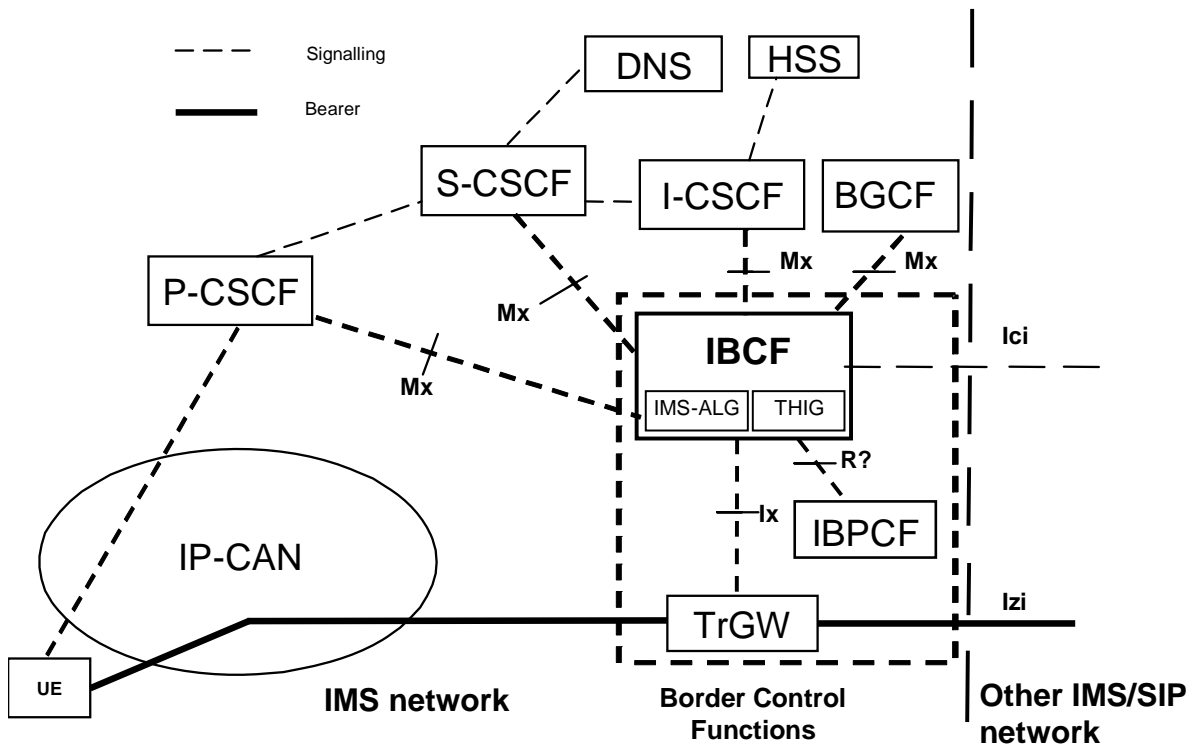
Signalling

Bearer

DNS

HSS

S-CSCF

I-CSCF

BGCF

P-CSCF

Mx

Mx

Mx

Mx

IBCF

Ici

IMS-ALG

THIG

R?

Ix

IBPCF

IP-CAN

TrGW

Izi

UE

IMS network

Border Control Functions

Other IMS/SIP network